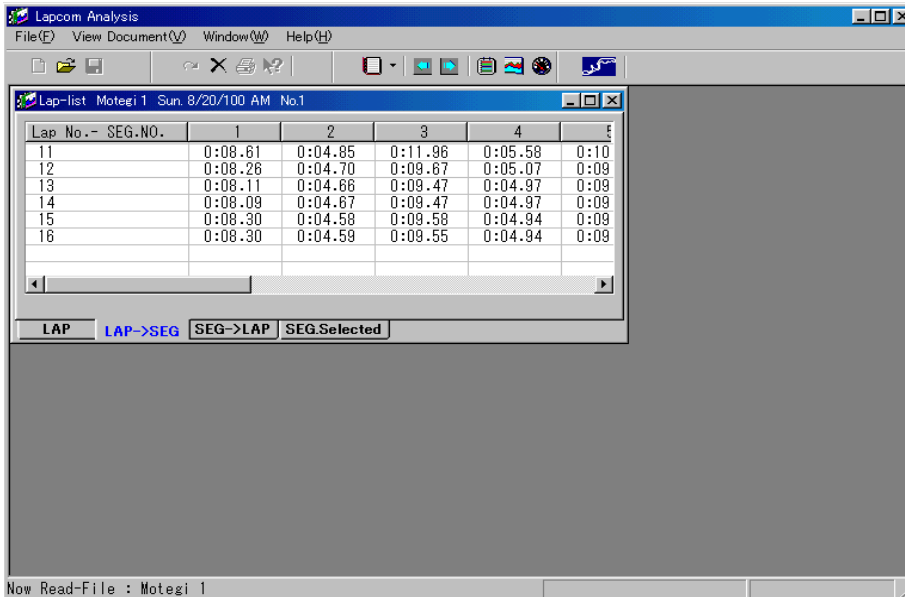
Lapcom Analysis

File(F) View Document(V) Window(W) Help(H)

Lap-list Motegi 1 Sun. 8/20/100 AM No.1

| Lap No.- SEG.NO. | 1 | 2 | 3 | 4 | 5 |
|---|---|---|---|---|---|
| 11 | 0:08.61 | 0:04.85 | 0:11.96 | 0:05.58 | 0:10 |
| 12 | 0:08.26 | 0:04.70 | 0:09.67 | 0:05.07 | 0:09 |
| 13 | 0:08.11 | 0:04.66 | 0:09.47 | 0:04.97 | 0:09 |
| 14 | 0:08.09 | 0:04.67 | 0:09.47 | 0:04.97 | 0:09 |
| 15 | 0:08.30 | 0:04.58 | 0:09.58 | 0:04.94 | 0:09 |
| 16 | 0:08.30 | 0:04.59 | 0:09.55 | 0:04.94 | 0:09 |

LAP LAP->SEG SEG->LAP SEG.Selected

Now Read-File : Motegi 1